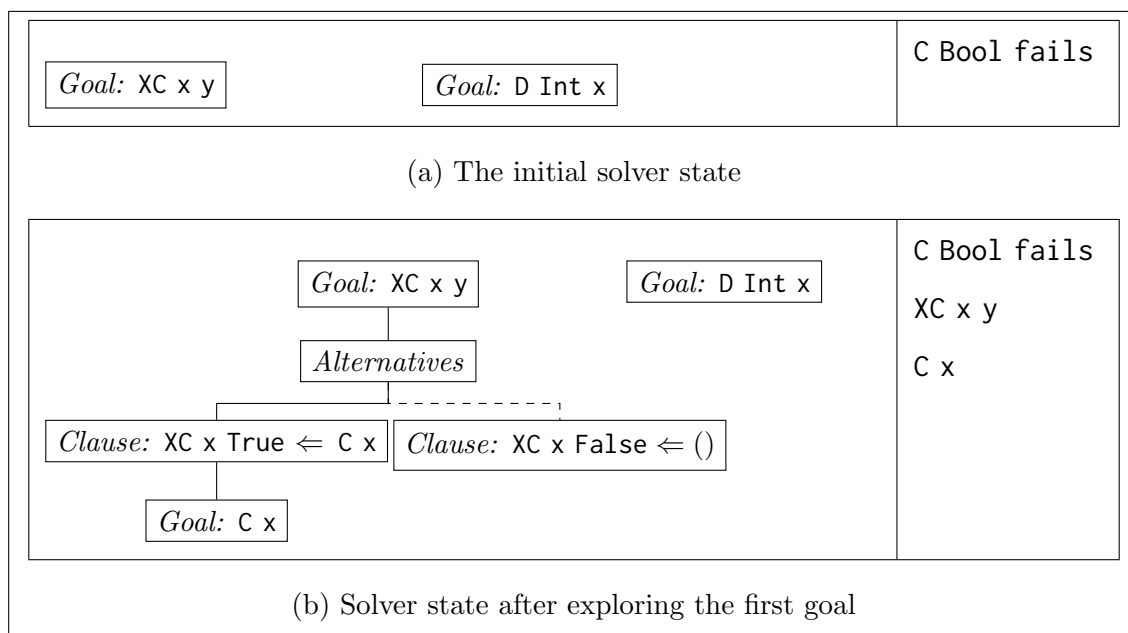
*Goal:* XC x y

*Goal:* D Int x

C Bool fails

(a) The initial solver state

*Goal:* XC x y

*Goal:* D Int x

*Alternatives*

*Clause:* XC x True $\Leftarrow$ C x

*Clause:* XC x False $\Leftarrow$ ()

*Goal:* C x

C Bool fails

XC x y

C x

(b) Solver state after exploring the first goal